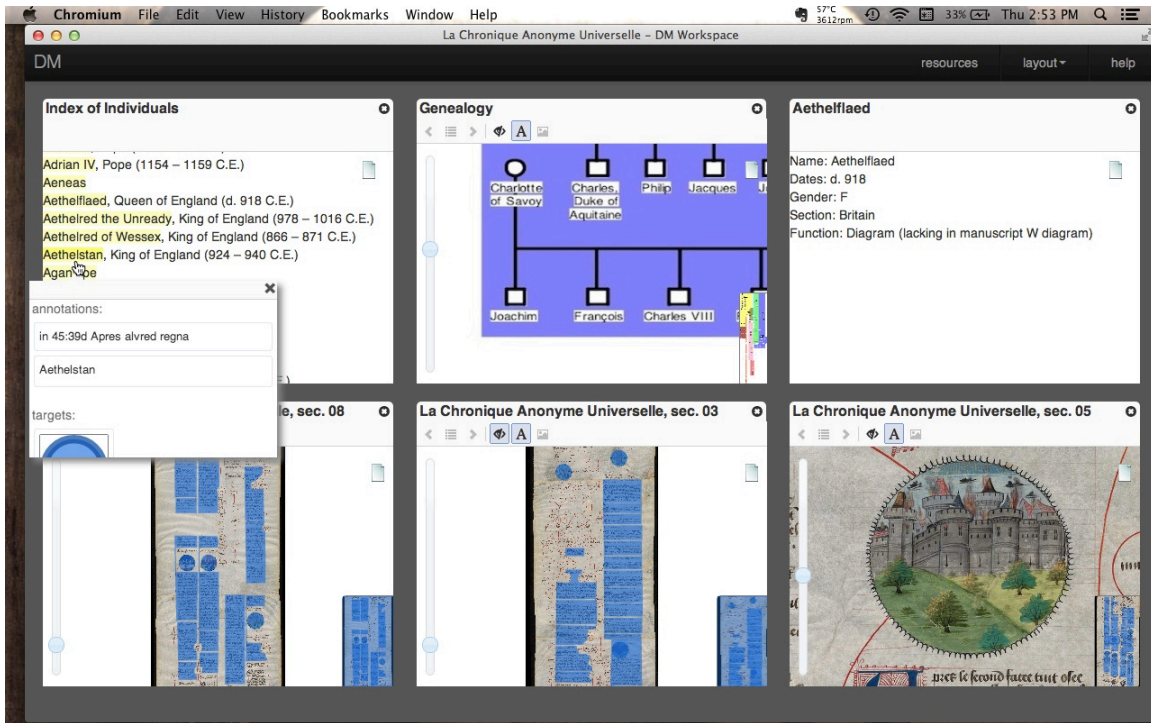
Chromium File Edit View History Bookmarks Window Help
57°C 3612rpm 33% Thu 2:53 PM
La Chronique Anonyme Universelle - DM Workspace
DM
resources layout help

Index of Individuals
Adrian IV, Pope (1154 – 1159 C.E.)
Aeneas
Aethelflaed, Queen of England (d. 918 C.E.)
Aethelred the Unready, King of England (978 – 1016 C.E.)
Aethelred of Wessex, King of England (866 – 871 C.E.)
Aethelstan, King of England (924 – 940 C.E.)
Agan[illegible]pe

annotations:
in 45:39d Apres alvred regna
Aethelstan
targets:

Genealogy
Charlotte of Savoy
Charles, Duke of Aquitaine
Philip
Jacques
Joachim
François
Charles VIII

Aethelflaed
Name: Aethelflaed
Dates: d. 918
Gender: F
Section: Britain
Function: Diagram (lacking in manuscript W diagram)

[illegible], sec. 08

La Chronique Anonyme Universelle, sec. 03

La Chronique Anonyme Universelle, sec. 05
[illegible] le second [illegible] tout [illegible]